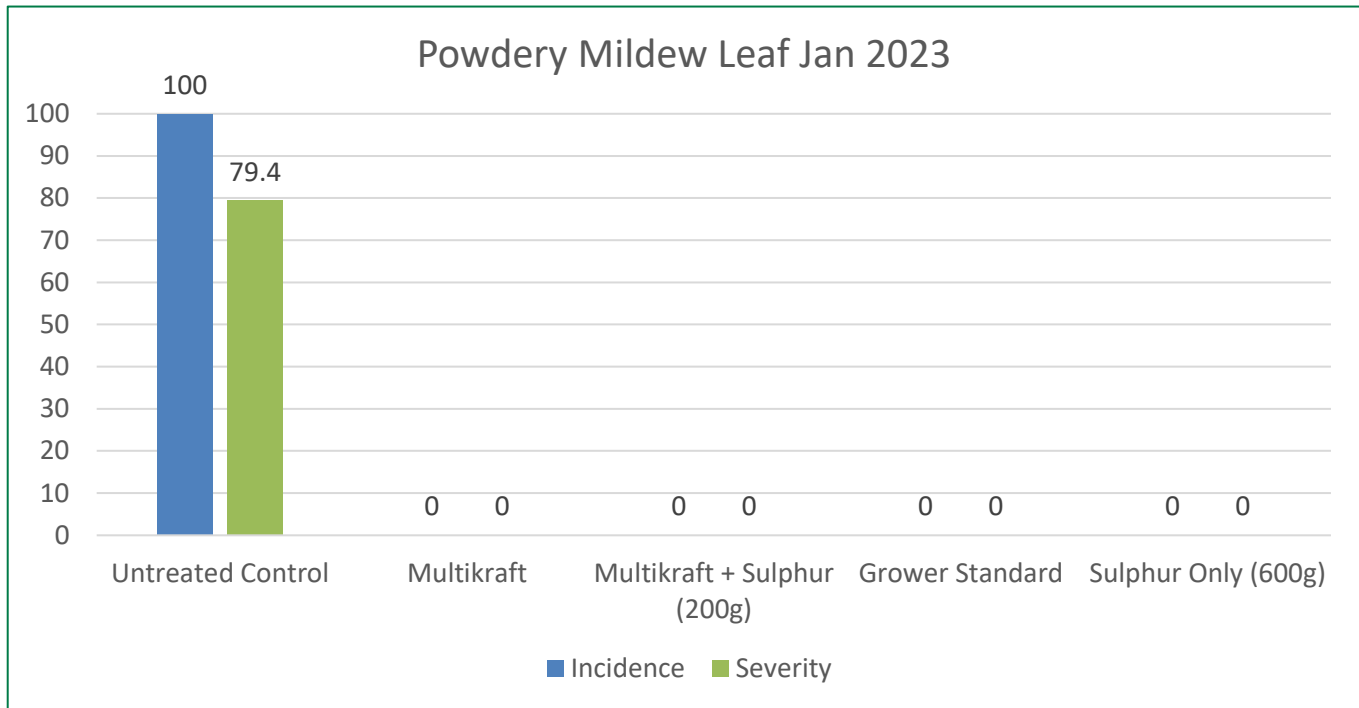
Powdery Mildew Leaf Jan 2023

100
90
80
70
60
50
40
30
20
10
0

100
79.4
0 0
0 0
0 0
0 0

Untreated Control
Multikraft
Multikraft + Sulphur (200g)
Grower Standard
Sulphur Only (600g)

Incidence
Severity